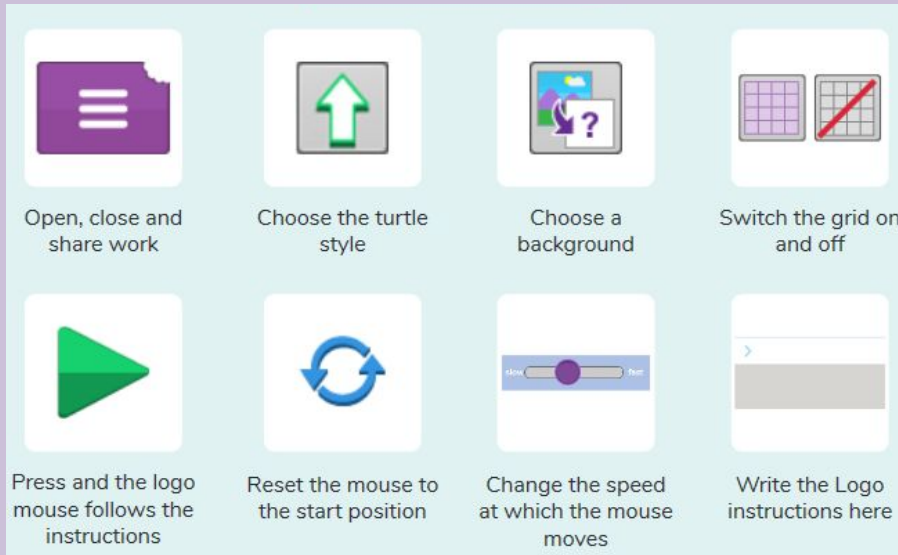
Open, close and share work

Choose the turtle style

Choose a background

Switch the grid on and off

Press and the logo mouse follows the instructions

Reset the mouse to the start position

slow fast

Change the speed at which the mouse moves

>

Write the Logo instructions here